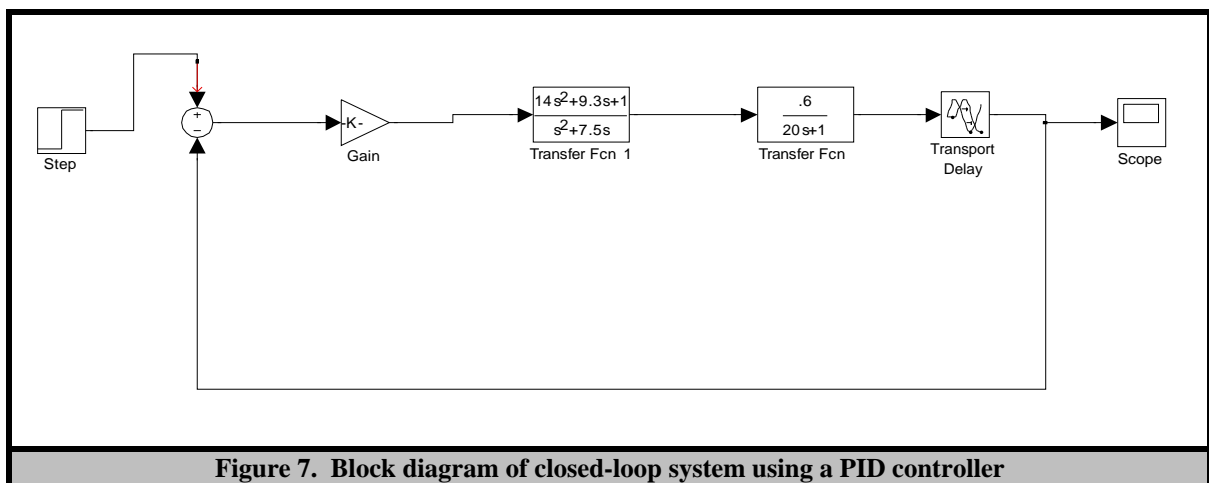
Step

+

−

-K-

Gain

$\frac{14s^2+9.3s+1}{s^2+7.5s}$

Transfer Fcn 1

$\frac{.6}{20s+1}$

Transfer Fcn

Transport Delay

Scope

**Figure 7. Block diagram of closed-loop system using a PID controller**